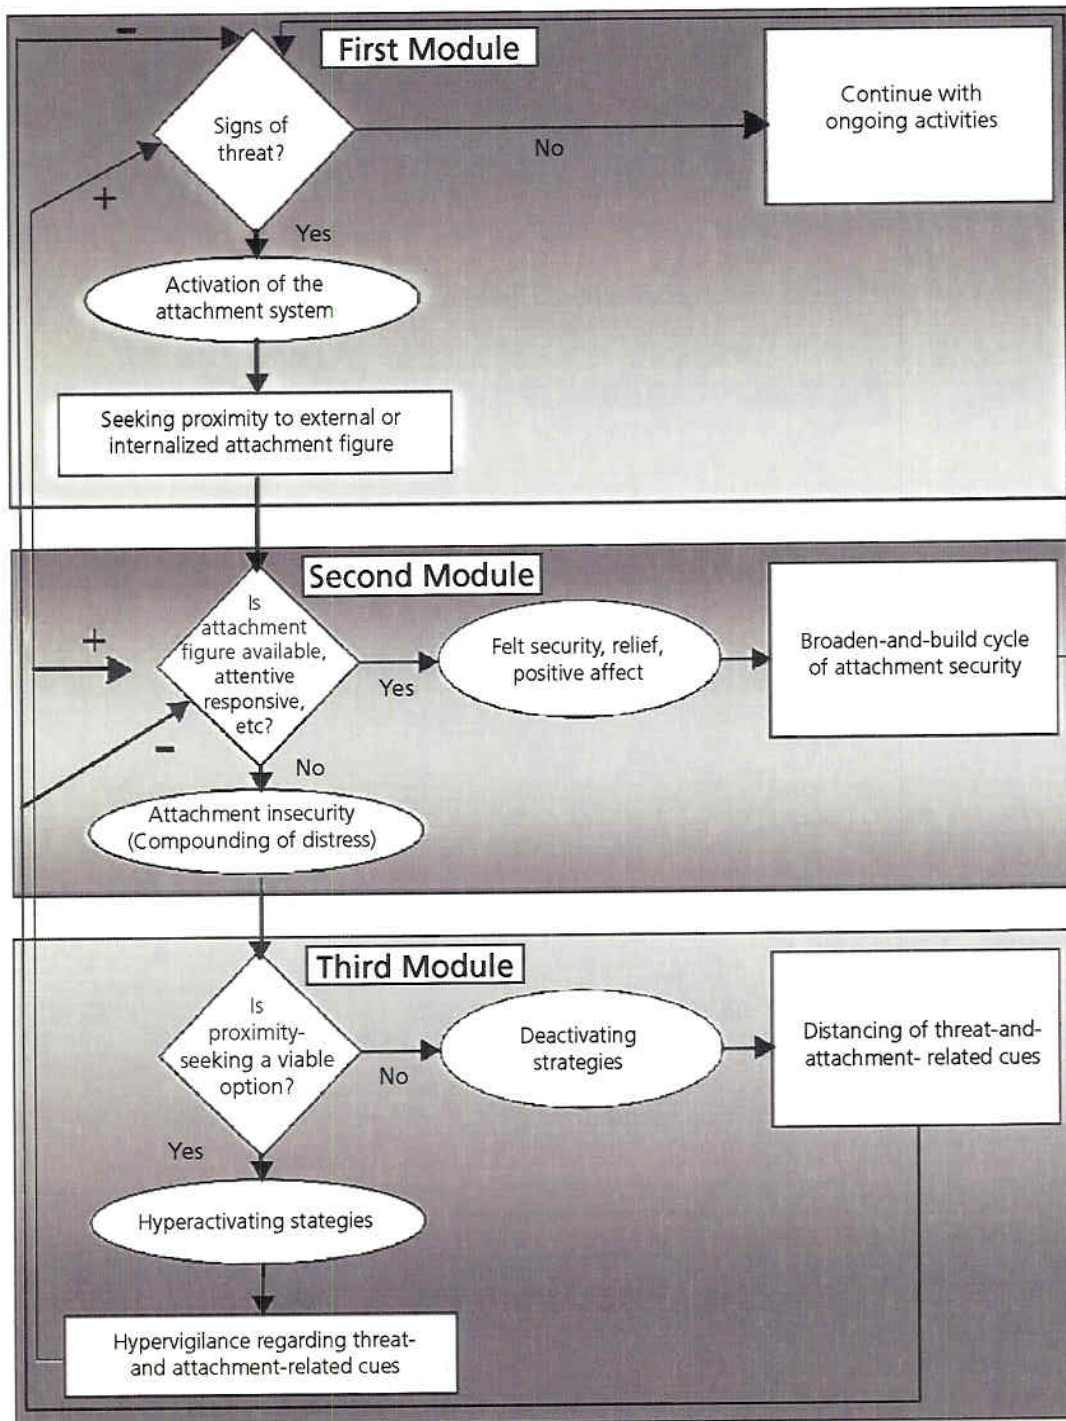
First Module

Signs of threat?

No

Continue with ongoing activities

−

+

Yes

Activation of the attachment system

Seeking proximity to external or internalized attachment figure

Second Module

+

Is attachment figure available, attentive responsive, etc?

−

Yes

Felt security, relief, positive affect

Broaden-and-build cycle of attachment security

No

Attachment insecurity (Compounding of distress)

Third Module

Is proximity-seeking a viable option?

No

Deactivating strategies

Distancing of threat-and-attachment- related cues

Yes

Hyperactivating stategies

Hypervigilance regarding threat- and attachment-related cues